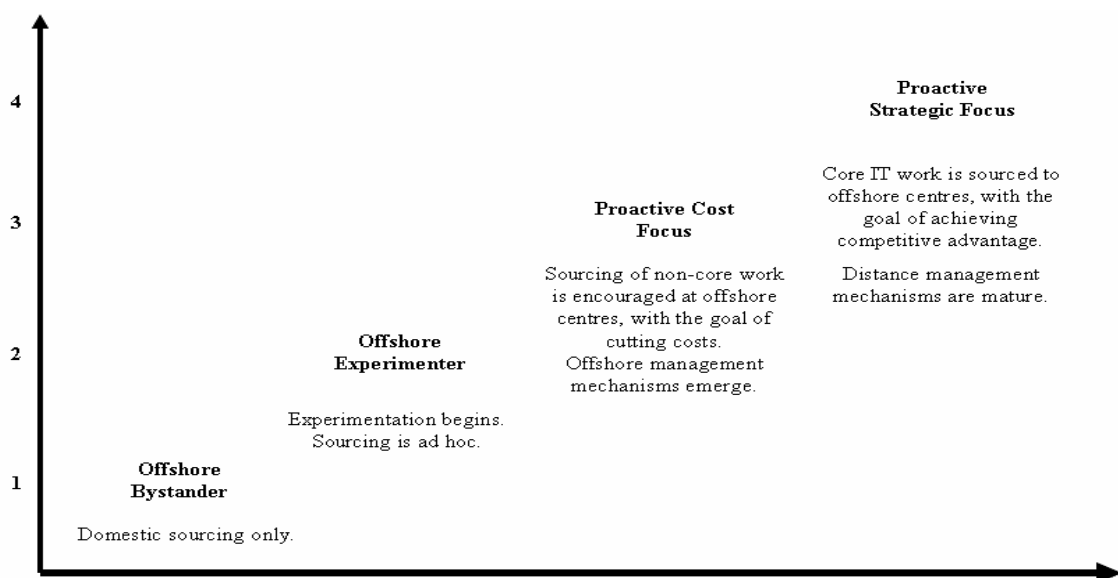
4

3

2

1

Offshore Bystander

Domestic sourcing only.

Offshore Experimenter

Experimentation begins. Sourcing is ad hoc.

Proactive Cost Focus

Sourcing of non-core work is encouraged at offshore centres, with the goal of cutting costs. Offshore management mechanisms emerge.

Proactive Strategic Focus

Core IT work is sourced to offshore centres, with the goal of achieving competitive advantage.

Distance management mechanisms are mature.